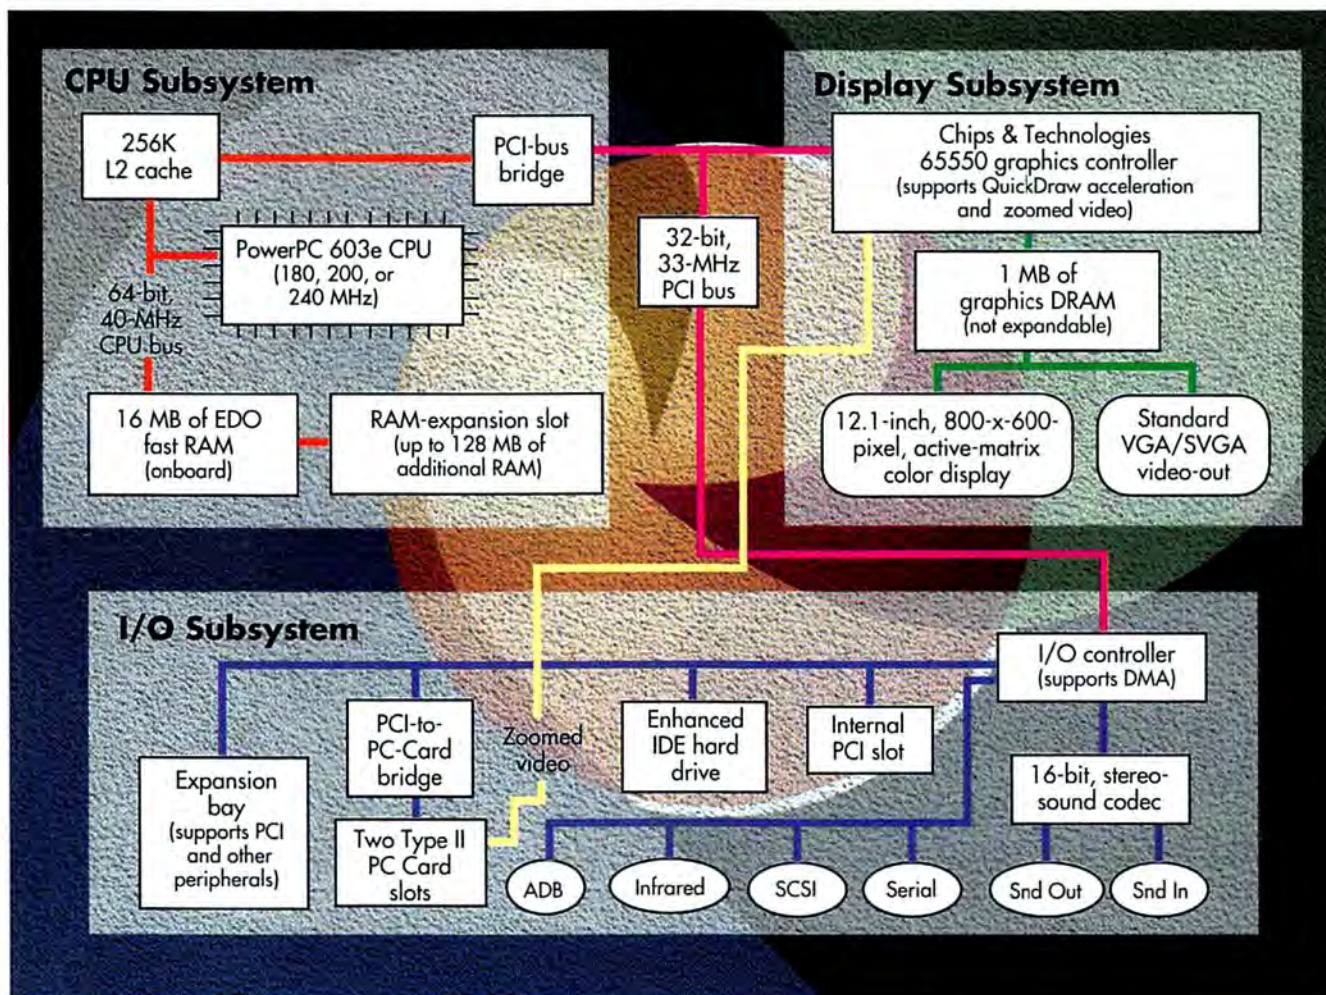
CPU Subsystem

256K L2 cache

PCI-bus bridge

PowerPC 603e CPU (180, 200, or 240 MHz)

64-bit, 40-MHz CPU bus

16 MB of EDO fast RAM (onboard)

RAM-expansion slot (up to 128 MB of additional RAM)

32-bit, 33-MHz PCI bus

Display Subsystem

Chips & Technologies 65550 graphics controller (supports QuickDraw acceleration and zoomed video)

1 MB of graphics DRAM (not expandable)

12.1-inch, 800-x-600-pixel, active-matrix color display

Standard VGA/SVGA video-out

I/O Subsystem

I/O controller (supports DMA)

Expansion bay (supports PCI and other peripherals)

PCI-to-PC-Card bridge

Zoomed video

Enhanced IDE hard drive

Internal PCI slot

16-bit, stereo-sound codec

Two Type II PC Card slots

ADB

Infrared

SCSI

Serial

Snd Out

Snd In